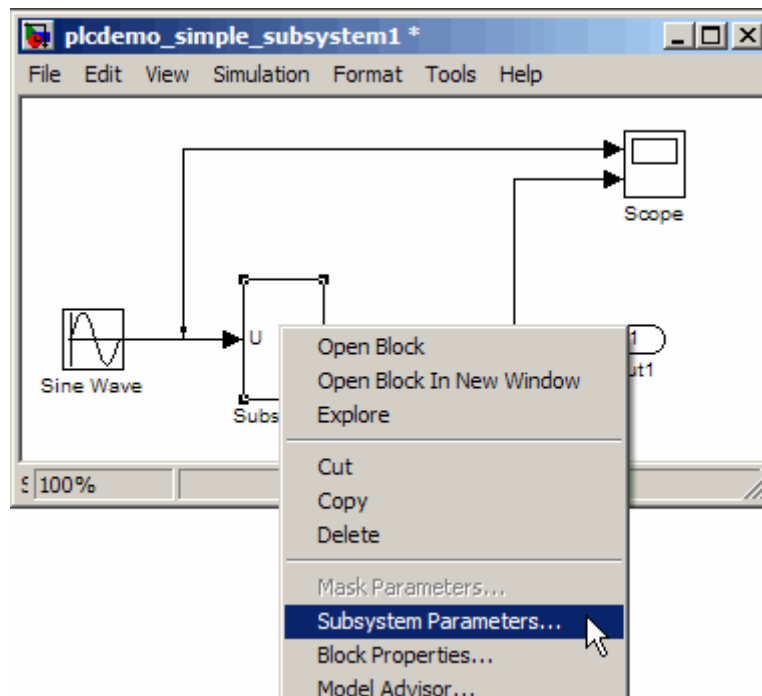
plcdemo_simple_subsystem1 *

File Edit View Simulation Format Tools Help

Scope

Sine Wave

U

Subs

1

ut1

S 100%

Open Block
Open Block In New Window
Explore

Cut
Copy
Delete

Mask Parameters...
Subsystem Parameters...
Block Properties...
Model Advisor...